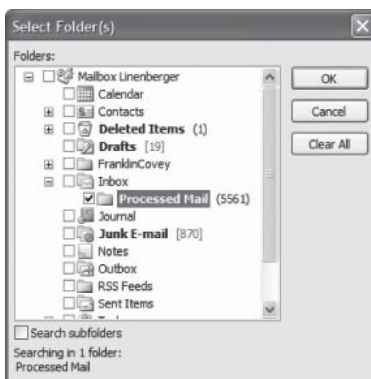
Select Folder(s)

Folders:

Mailbox Linenberger
Calendar
Contacts
Deleted Items (1)
Drafts [19]
FranklinCovey
Inbox
Processed Mail (5561)
Journal
Junk E-mail [870]
Notes
Outbox
RSS Feeds
Sent Items
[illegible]

OK
Cancel
Clear All

Search subfolders

Searching in 1 folder:
Processed Mail